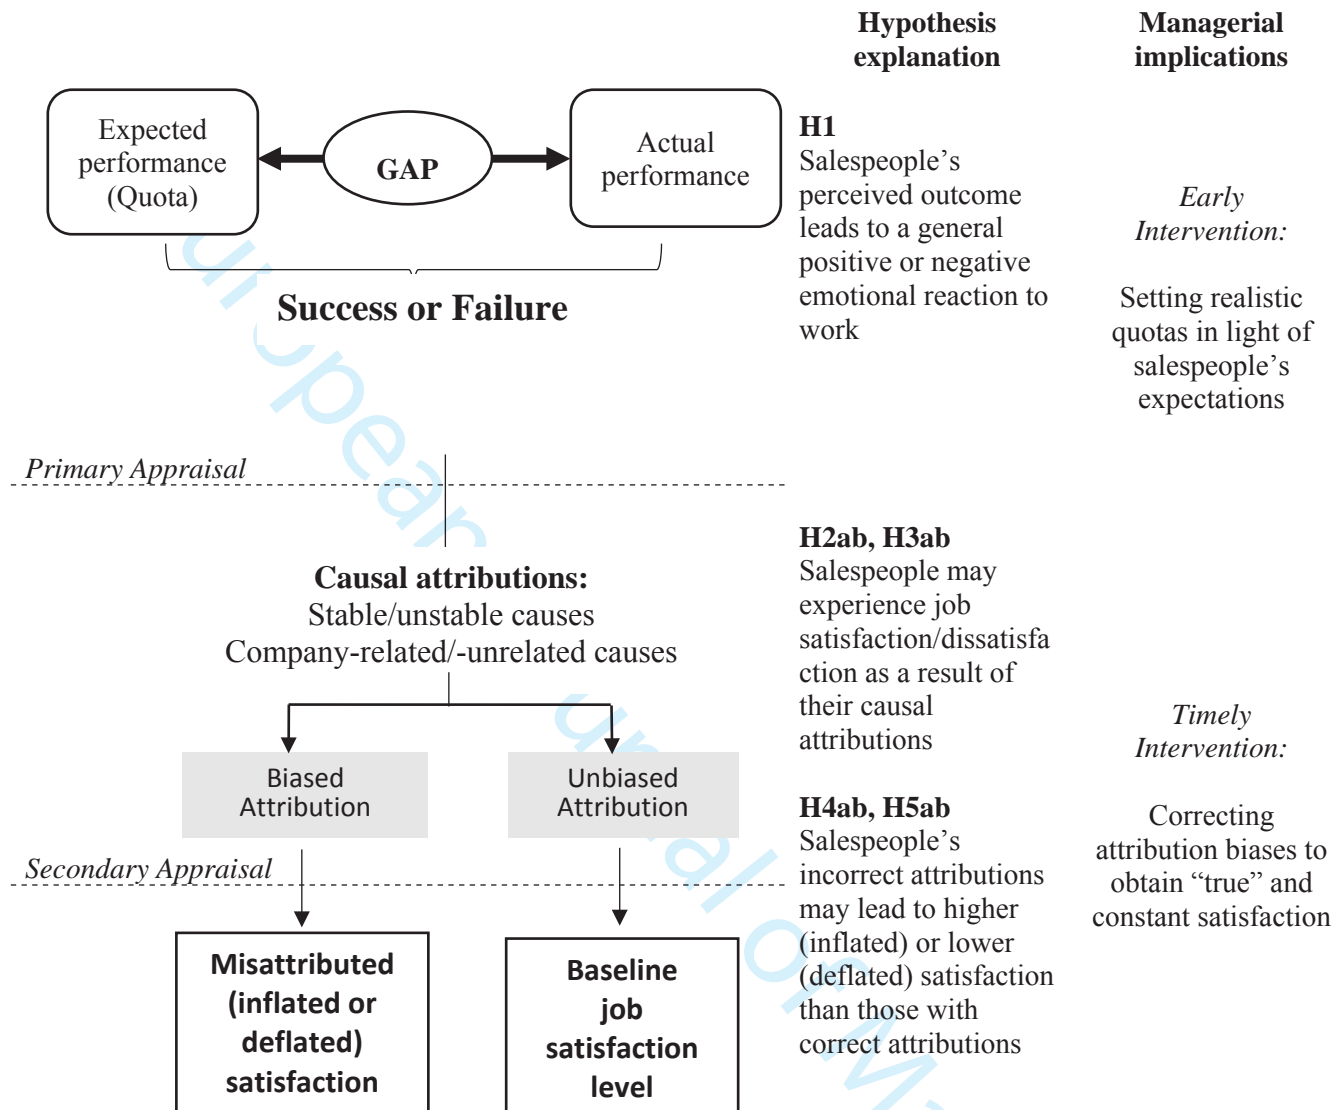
Hypothesis explanation

Managerial implications

Expected performance (Quota)

GAP

Actual performance

Success or Failure

H1
Salespeople's perceived outcome leads to a general positive or negative emotional reaction to work

Early Intervention:

Setting realistic quotas in light of salespeople's expectations

Primary Appraisal

Causal attributions:
Stable/unstable causes
Company-related/-unrelated causes

H2ab, H3ab
Salespeople may experience job satisfaction/dissatisfaction as a result of their causal attributions

Timely Intervention:

Biased Attribution

Unbiased Attribution

H4ab, H5ab
Salespeople's incorrect attributions may lead to higher (inflated) or lower (deflated) satisfaction than those with correct attributions

Correcting attribution biases to obtain "true" and constant satisfaction

Secondary Appraisal

Misattributed (inflated or deflated) satisfaction

Baseline job satisfaction level

European Journal of M